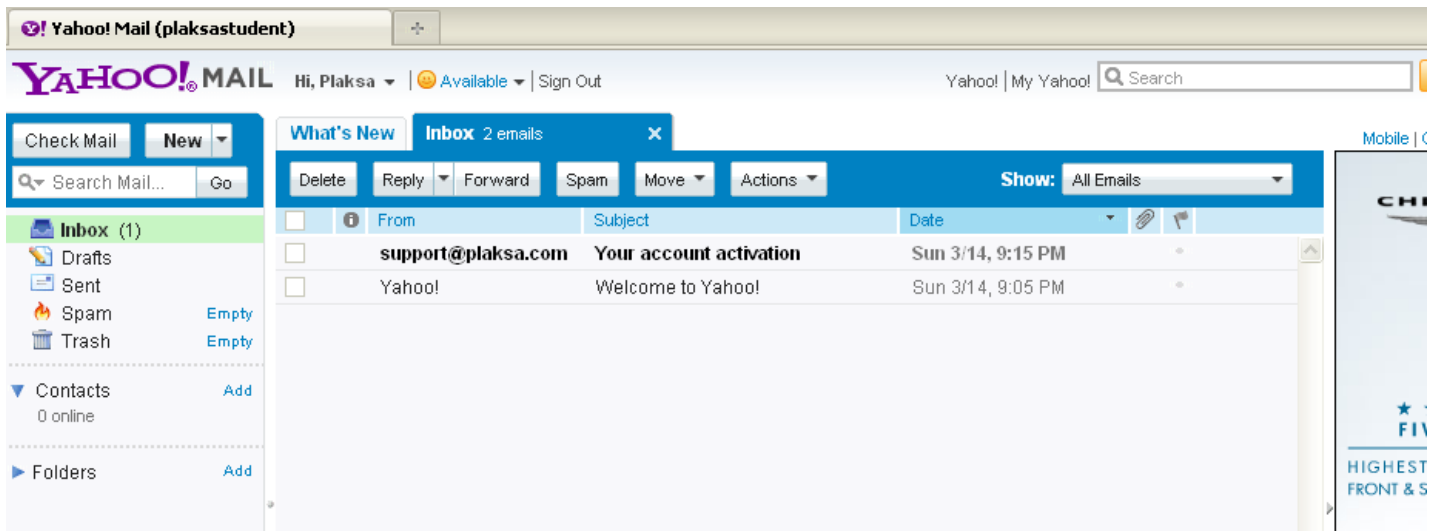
Yahoo! Mail (plaksastudent)

YAHOO! MAIL Hi, Plaksa | Available | Sign Out

Yahoo! | My Yahoo! Search

Mobile | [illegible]

Check Mail New

Search Mail... Go

Inbox (1)
Drafts
Sent
Spam Empty
Trash Empty

Contacts Add
0 online

Folders Add

What's New Inbox 2 emails

Delete Reply Forward Spam Move Actions Show: All Emails

| | From | Subject | Date |
|---|---|---|---|
| | support@plaksa.com | Your account activation | Sun 3/14, 9:15 PM |
| | Yahoo! | Welcome to Yahoo! | Sun 3/14, 9:05 PM |

CH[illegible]

FIV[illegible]

HIGHEST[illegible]
FRONT & S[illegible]